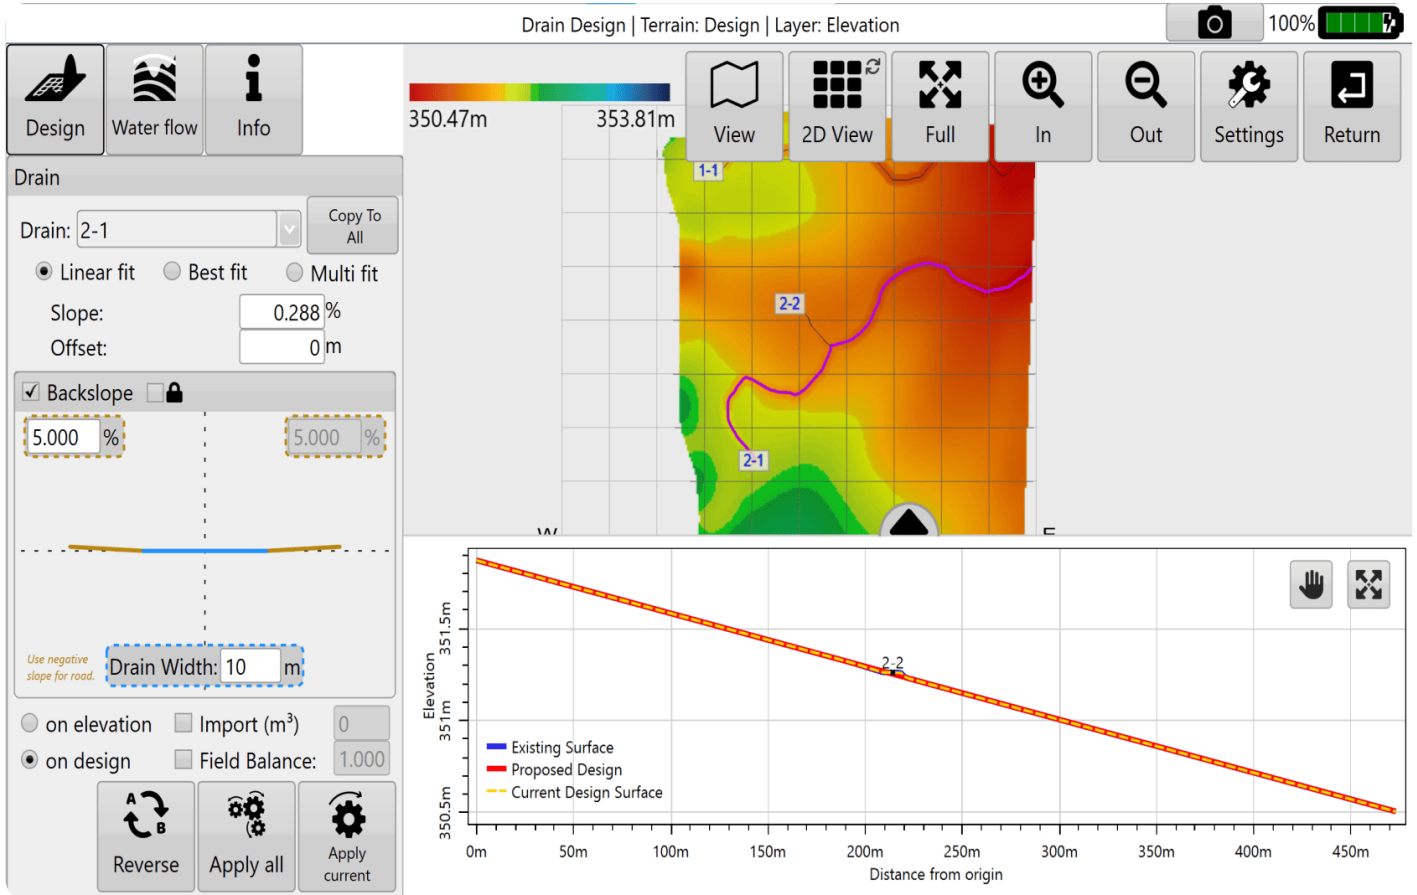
Drain Design | Terrain: Design | Layer: Elevation

100%

Design
Water flow
Info

Drain

Drain: 2-1
Copy To All

Linear fit
Best fit
Multi fit

Slope: 0.288 %
Offset: 0 m

Backslope

5.000 %
5.000 %

Use negative slope for road.
Drain Width: 10 m

on elevation
Import (m$^3$) 0
on design
Field Balance: 1.000

A B
Reverse
Apply all
Apply current

350.47m
353.81m

View
2D View
Full
In
Out
Settings
Return

1-1
2-2
2-1
W
E

Elevation
351.5m
351m
350.5m

2-2

Existing Surface
Proposed Design
Current Design Surface

0m
50m
100m
150m
200m
250m
300m
350m
400m
450m
Distance from origin